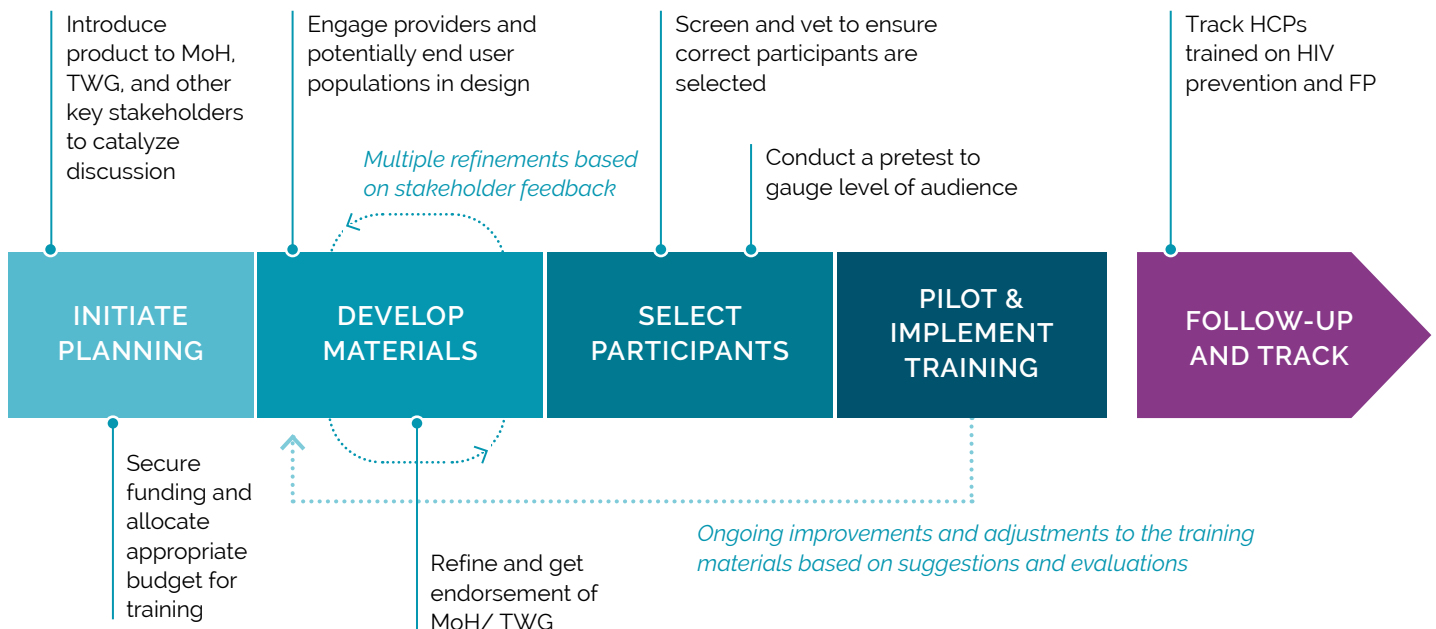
Introduce product to MoH, TWG, and other key stakeholders to catalyze discussion

Engage providers and potentially end user populations in design

Screen and vet to ensure correct participants are selected

Track HCPs trained on HIV prevention and FP

Multiple refinements based on stakeholder feedback

Conduct a pretest to gauge level of audience

INITIATE PLANNING

DEVELOP MATERIALS

SELECT PARTICIPANTS

PILOT & IMPLEMENT TRAINING

FOLLOW-UP AND TRACK

Secure funding and allocate appropriate budget for training

Ongoing improvements and adjustments to the training materials based on suggestions and evaluations

Refine and get endorsement of MoH/ TWG